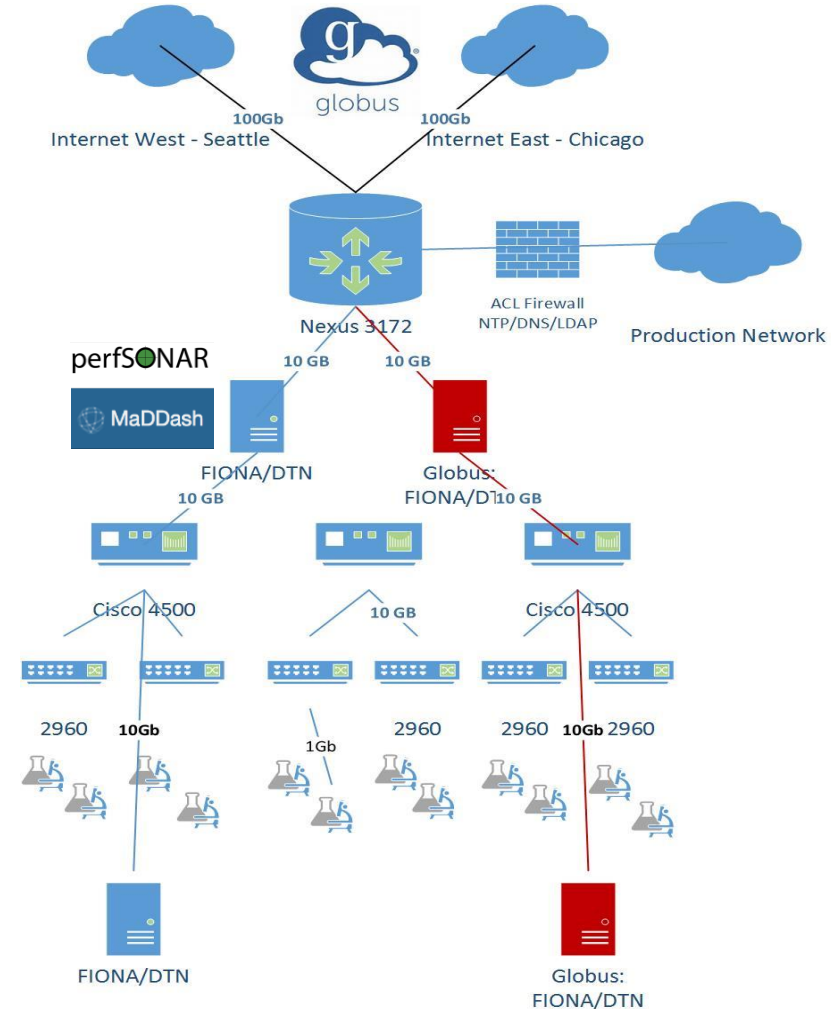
globus

100Gb
Internet West - Seattle

100Gb
Internet East - Chicago

ACL Firewall
NTP/DNS/LDAP

Production Network

Nexus 3172

perfSONAR

MaDDash

10 GB

10 GB

FIONA/DTN

Globus:
FIONA/DT

10 GB

10 GB

Cisco 4500

10 GB

Cisco 4500

2960

10Gb

1Gb

2960

2960

10Gb

2960

FIONA/DTN

Globus:
FIONA/DTN